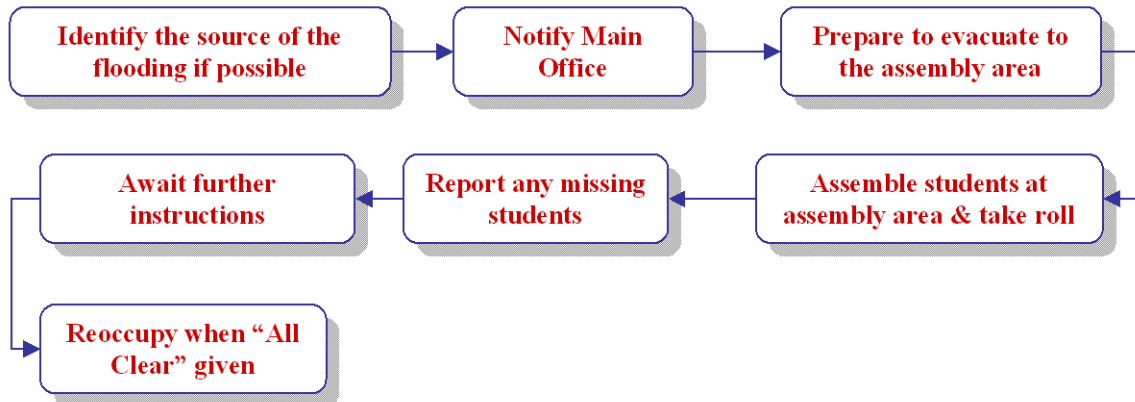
Identify the source of the flooding if possible

Notify Main Office

Prepare to evacuate to the assembly area

Assemble students at assembly area & take roll

Report any missing students

Await further instructions

Reoccupy when “All Clear” given